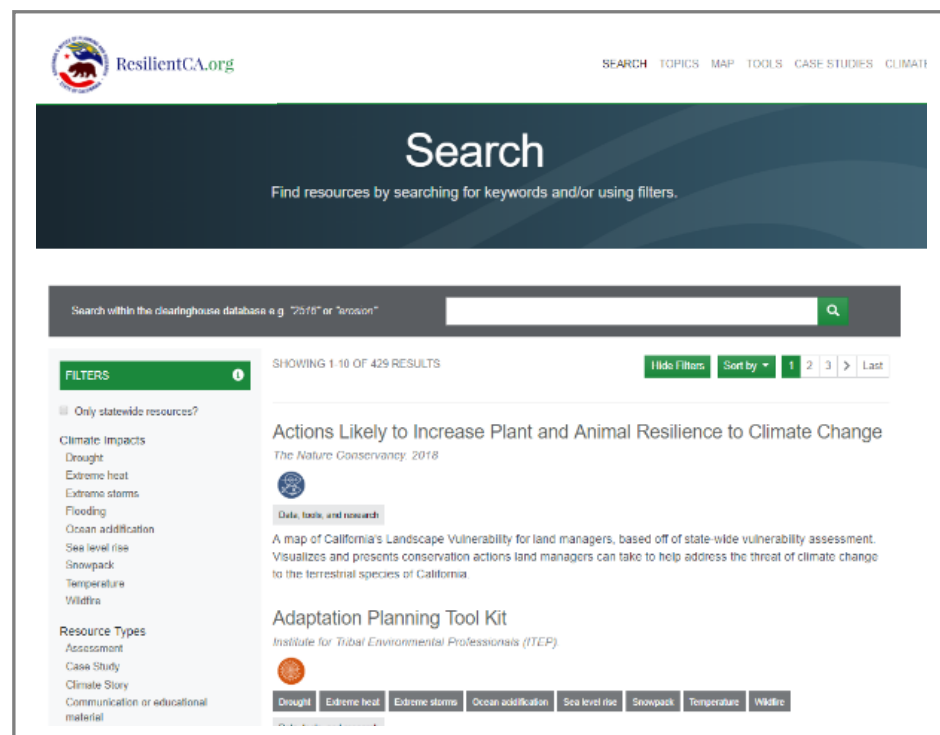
ResilientCA.org

SEARCH TOPICS MAP TOOLS CASE STUDIES CLIMATE

Search

Find resources by searching for keywords and/or using filters.

Search within the clearinghouse database e.g. "2516" or "erosion"

FILTERS

Only statewide resources?

Climate Impacts
Drought
Extreme heat
Extreme storms
Flooding
Ocean acidification
Sea level rise
Snowpack
Temperature
Wildfire

Resource Types
Assessment
Case Study
Climate Story
Communication or educational material

SHOWING 1-10 OF 429 RESULTS

Hide Filters Sort by 1 2 3 > Last

Actions Likely to Increase Plant and Animal Resilience to Climate Change
The Nature Conservancy, 2018

Data, tools, and research

A map of California's Landscape Vulnerability for land managers, based off of state-wide vulnerability assessment. Visualizes and presents conservation actions land managers can take to help address the threat of climate change to the terrestrial species of California.

Adaptation Planning Tool Kit
Institute for Tribal Environmental Professionals (ITEP)

Drought Extreme heat Extreme storms Ocean acidification Sea level rise Snowpack Temperature Wildfire

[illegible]